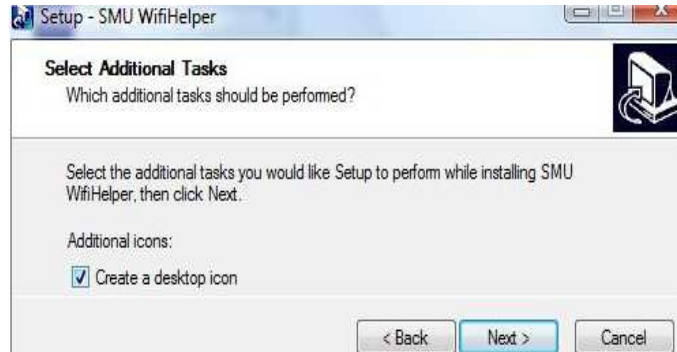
Setup - SMU WifiHelper

Select Additional Tasks
Which additional tasks should be performed?

Select the additional tasks you would like Setup to perform while installing SMU WifiHelper, then click Next.

Additional icons:

Create a desktop icon

< Back
Next >
Cancel